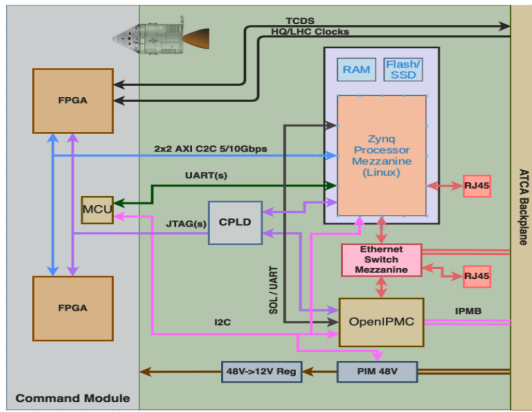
TCDS
HQ/LHC Clocks
FPGA
RAM
Flash/ SSD
Zynq Processor Mezzanine (Linux)
2x2 AXI C2C 5/10Gbps
UART(s)
MCU
JTAG(s)
CPLD
RJ45
ATCA Backplane
Ethernet Switch Mezzanine
RJ45
SOL / UART
FPGA
OpenIPMC
IPMB
I2C
48V->12V Reg
PIM 48V
Command Module